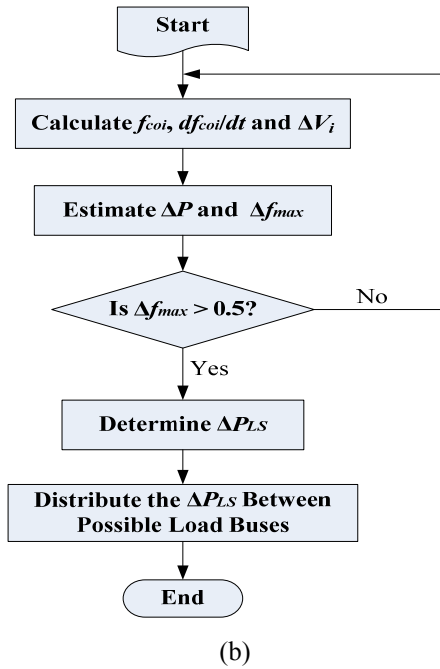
Start

Calculate $f_{coi}$, $df_{coi}/dt$ and $\Delta V_i$

Estimate $\Delta P$ and $\Delta f_{max}$

Is $\Delta f_{max} > 0.5$?

No

Yes

Determine $\Delta P_{LS}$

Distribute the $\Delta P_{LS}$ Between Possible Load Buses

End

(b)